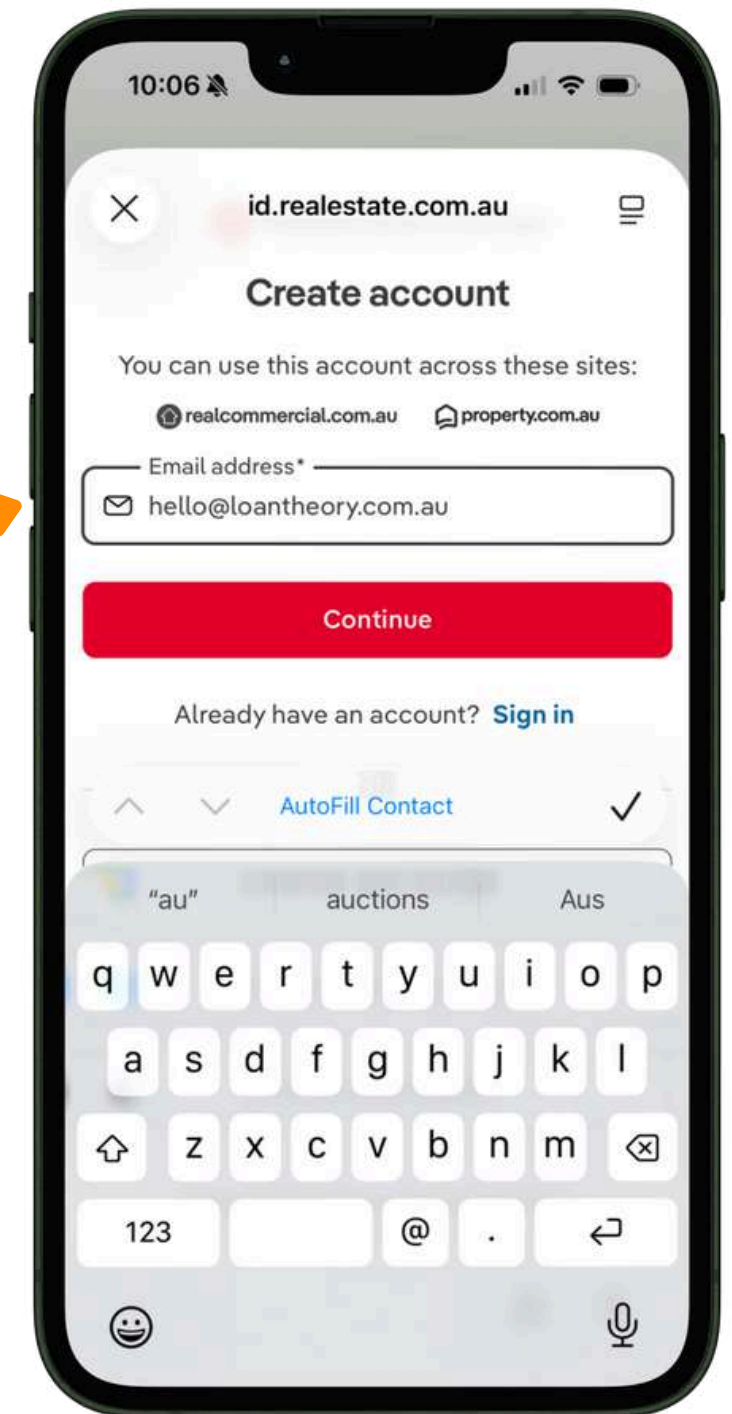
10:06

id.realestate.com.au

Create account

You can use this account across these sites:

realcommercial.com.au property.com.au

Email address*
hello@loantheory.com.au

Continue

Already have an account? Sign in

AutoFill Contact

"au" auctions Aus

q w e r t y u i o p
a s d f g h j k l
z x c v b n m
123 @ .